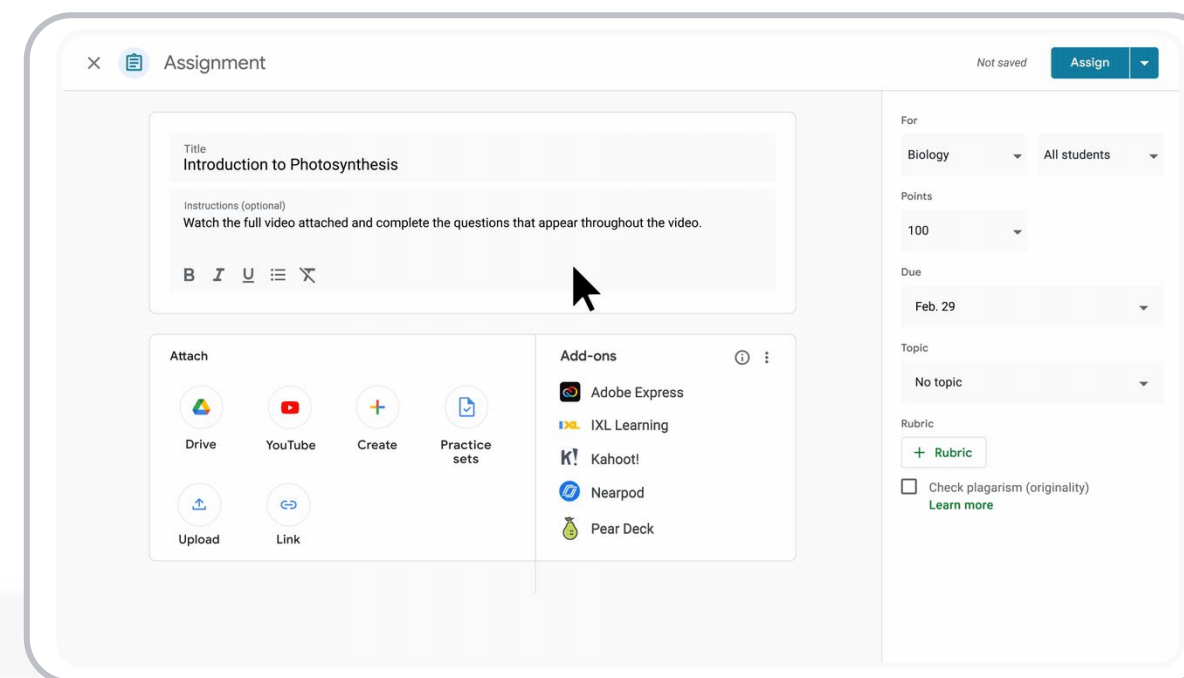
× Assignment

Not saved Assign

Title
Introduction to Photosynthesis

Instructions (optional)
Watch the full video attached and complete the questions that appear throughout the video.

B I U

Attach

Drive
YouTube
Create
Practice sets
Upload
Link

Add-ons

Adobe Express
IXL Learning
Kahoot!
Nearpod
Pear Deck

For
Biology
All students

Points
100

Due
Feb. 29

Topic
No topic

Rubric
+ Rubric

Check plagarism (originality)
Learn more